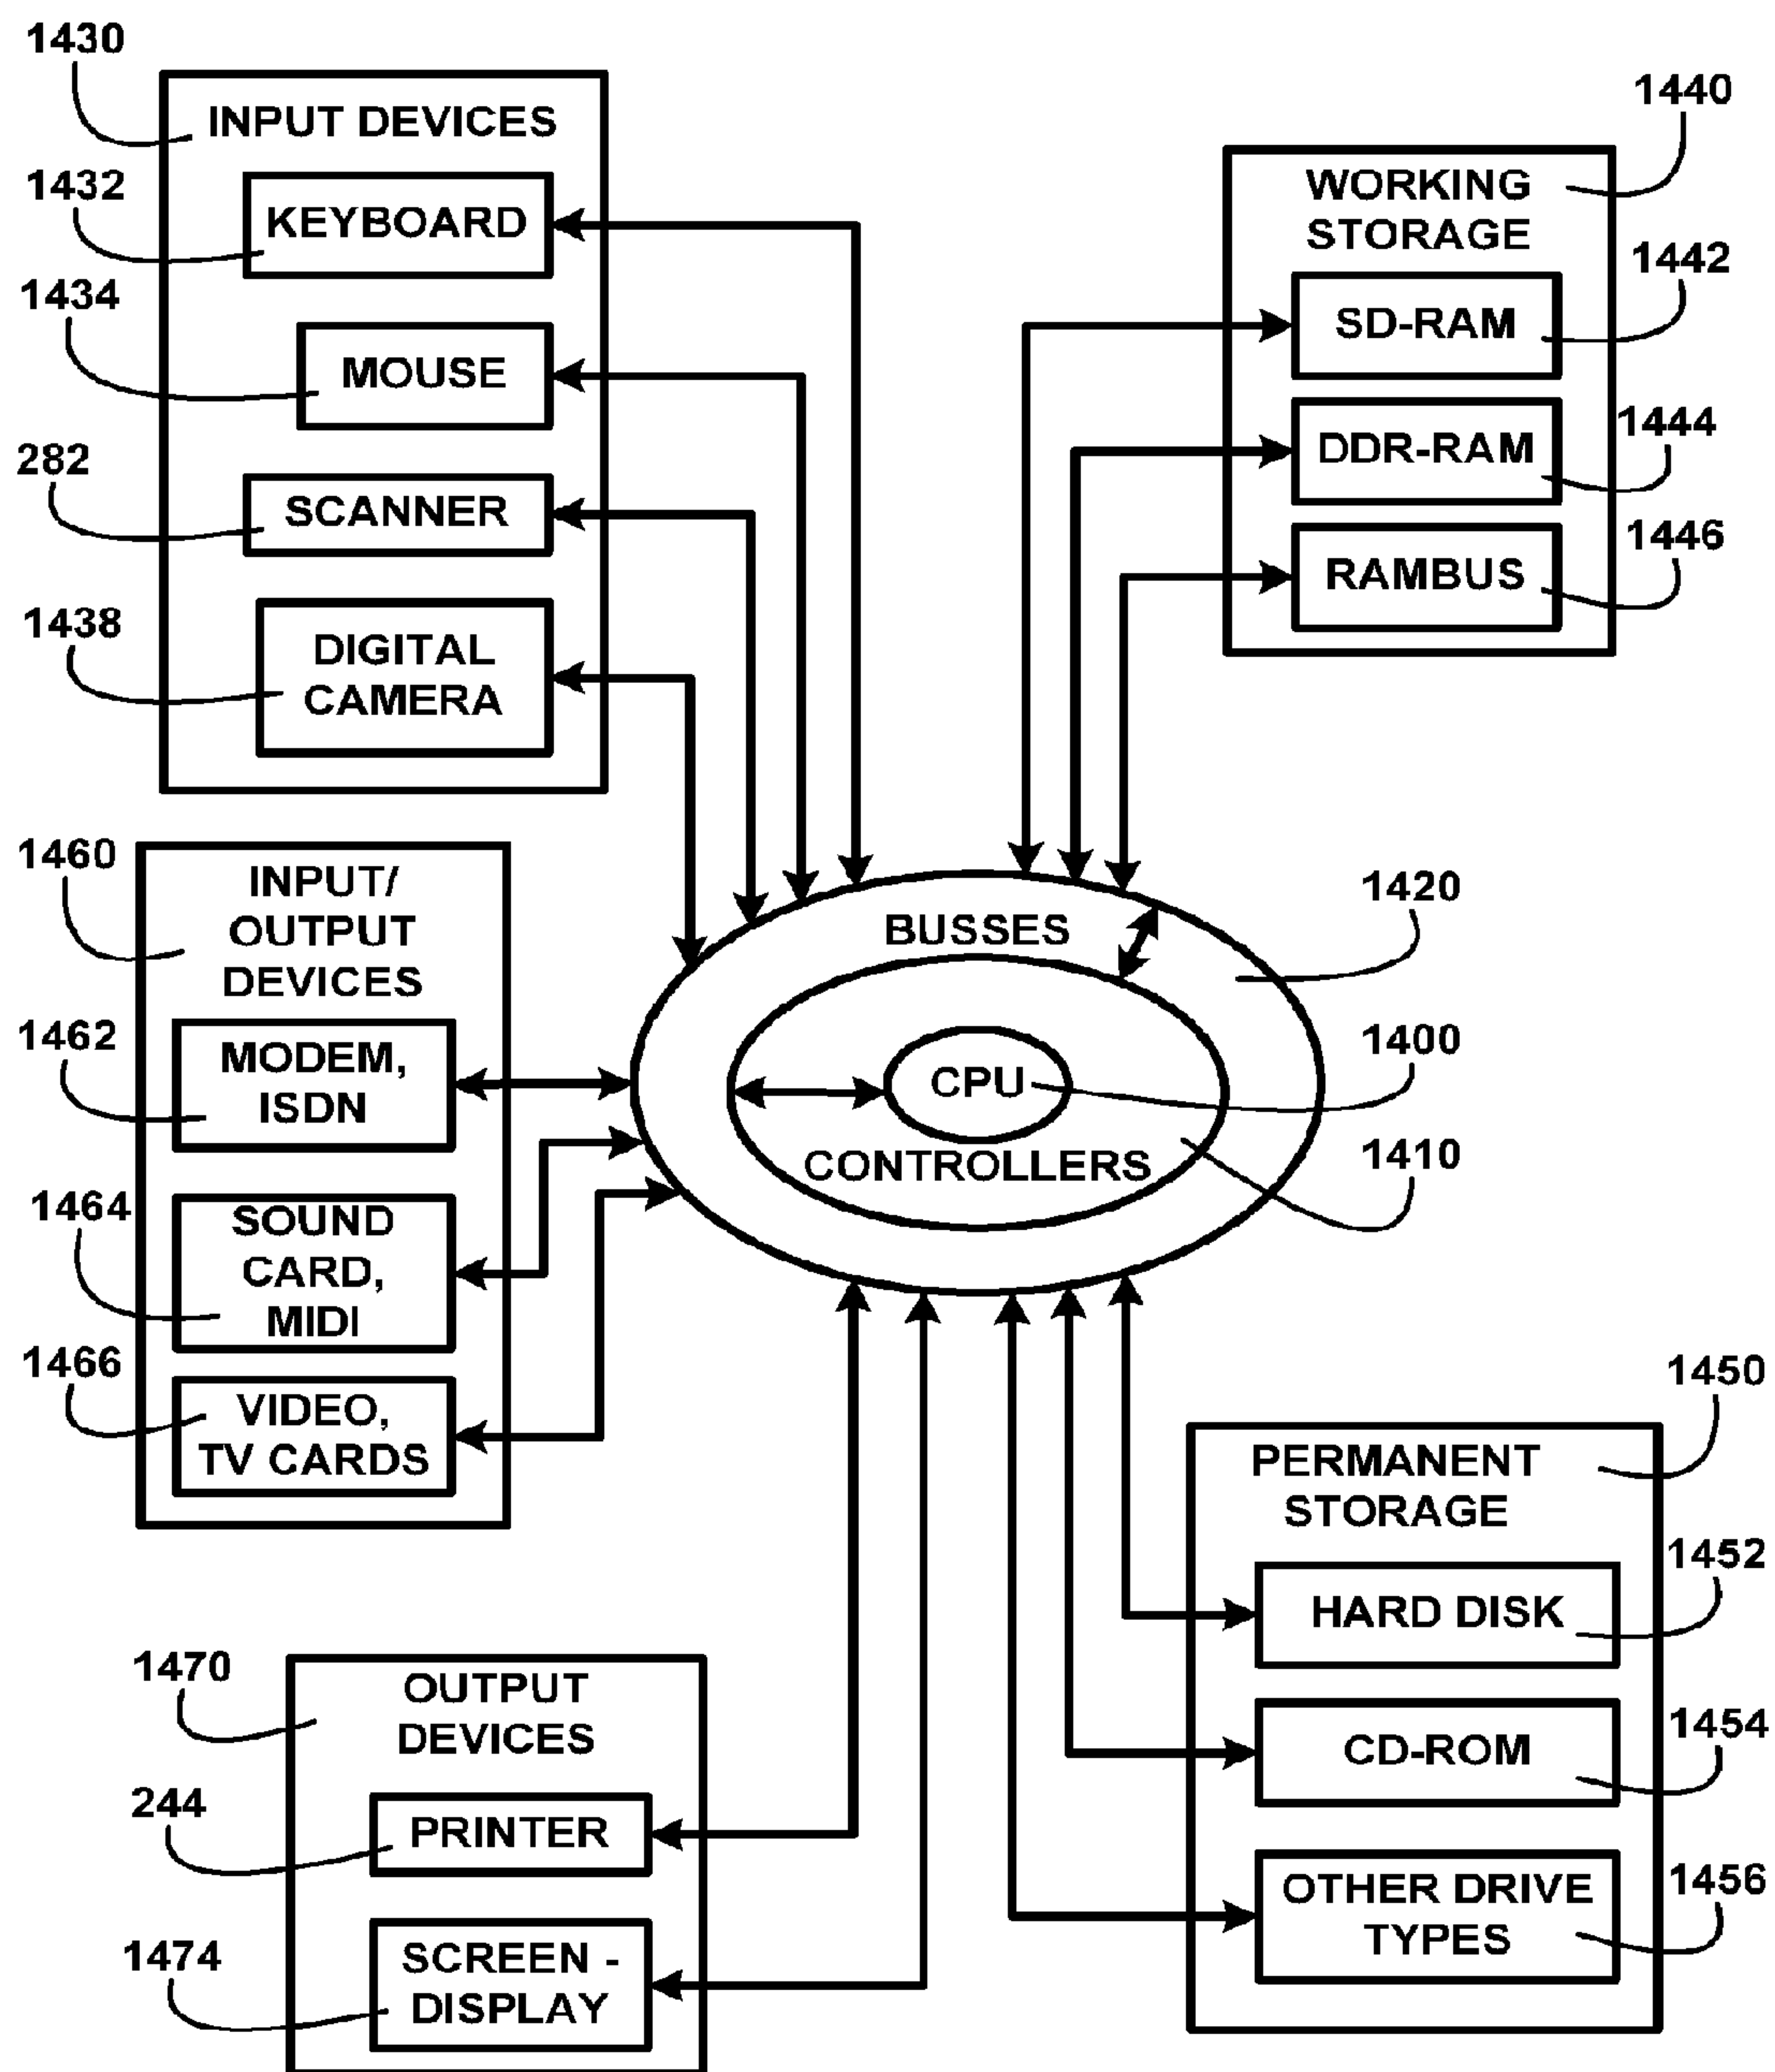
1430
INPUT DEVICES
1432
KEYBOARD
1434
MOUSE
282
SCANNER
1438
DIGITAL CAMERA

1440
WORKING STORAGE
1442
SD-RAM
1444
DDR-RAM
1446
RAMBUS

1460
INPUT/ OUTPUT DEVICES
1462
MODEM, ISDN
1464
SOUND CARD, MIDI
1466
VIDEO, TV CARDS

BUSSES
1420
CPU
1400
CONTROLLERS
1410

1450
PERMANENT STORAGE
1452
HARD DISK
1454
CD-ROM
1456
OTHER DRIVE TYPES

1470
OUTPUT DEVICES
244
PRINTER
1474
SCREEN - DISPLAY